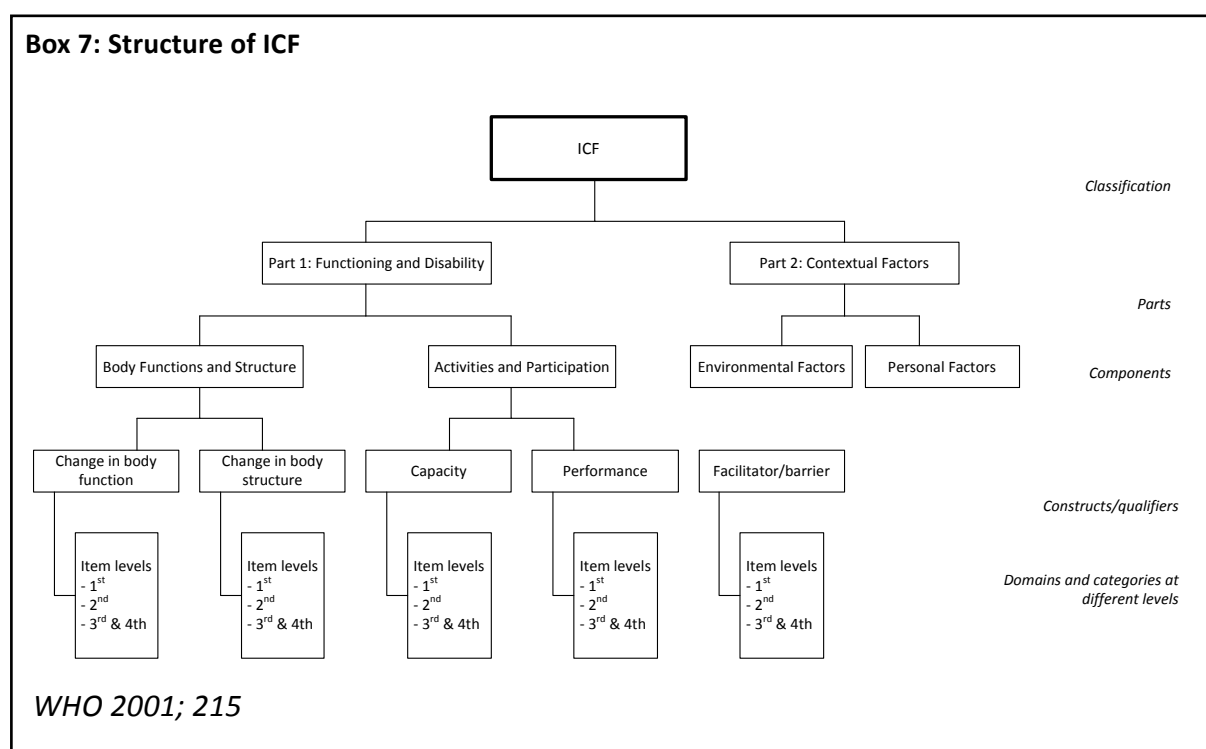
Box 7: Structure of ICF

ICF

Classification

Part 1: Functioning and Disability

Part 2: Contextual Factors

Parts

Body Functions and Structure

Activities and Participation

Environmental Factors

Personal Factors

Components

Change in body function

Change in body structure

Capacity

Performance

Facilitator/barrier

Constructs/qualifiers

Item levels
- 1$^{st}$
- 2$^{nd}$
- 3$^{rd}$ & 4th

Item levels
- 1$^{st}$
- 2$^{nd}$
- 3$^{rd}$ & 4th

Item levels
- 1$^{st}$
- 2$^{nd}$
- 3$^{rd}$ & 4th

Item levels
- 1$^{st}$
- 2$^{nd}$
- 3$^{rd}$ & 4th

Item levels
- 1$^{st}$
- 2$^{nd}$
- 3$^{rd}$ & 4th

Domains and categories at different levels

WHO 2001; 215